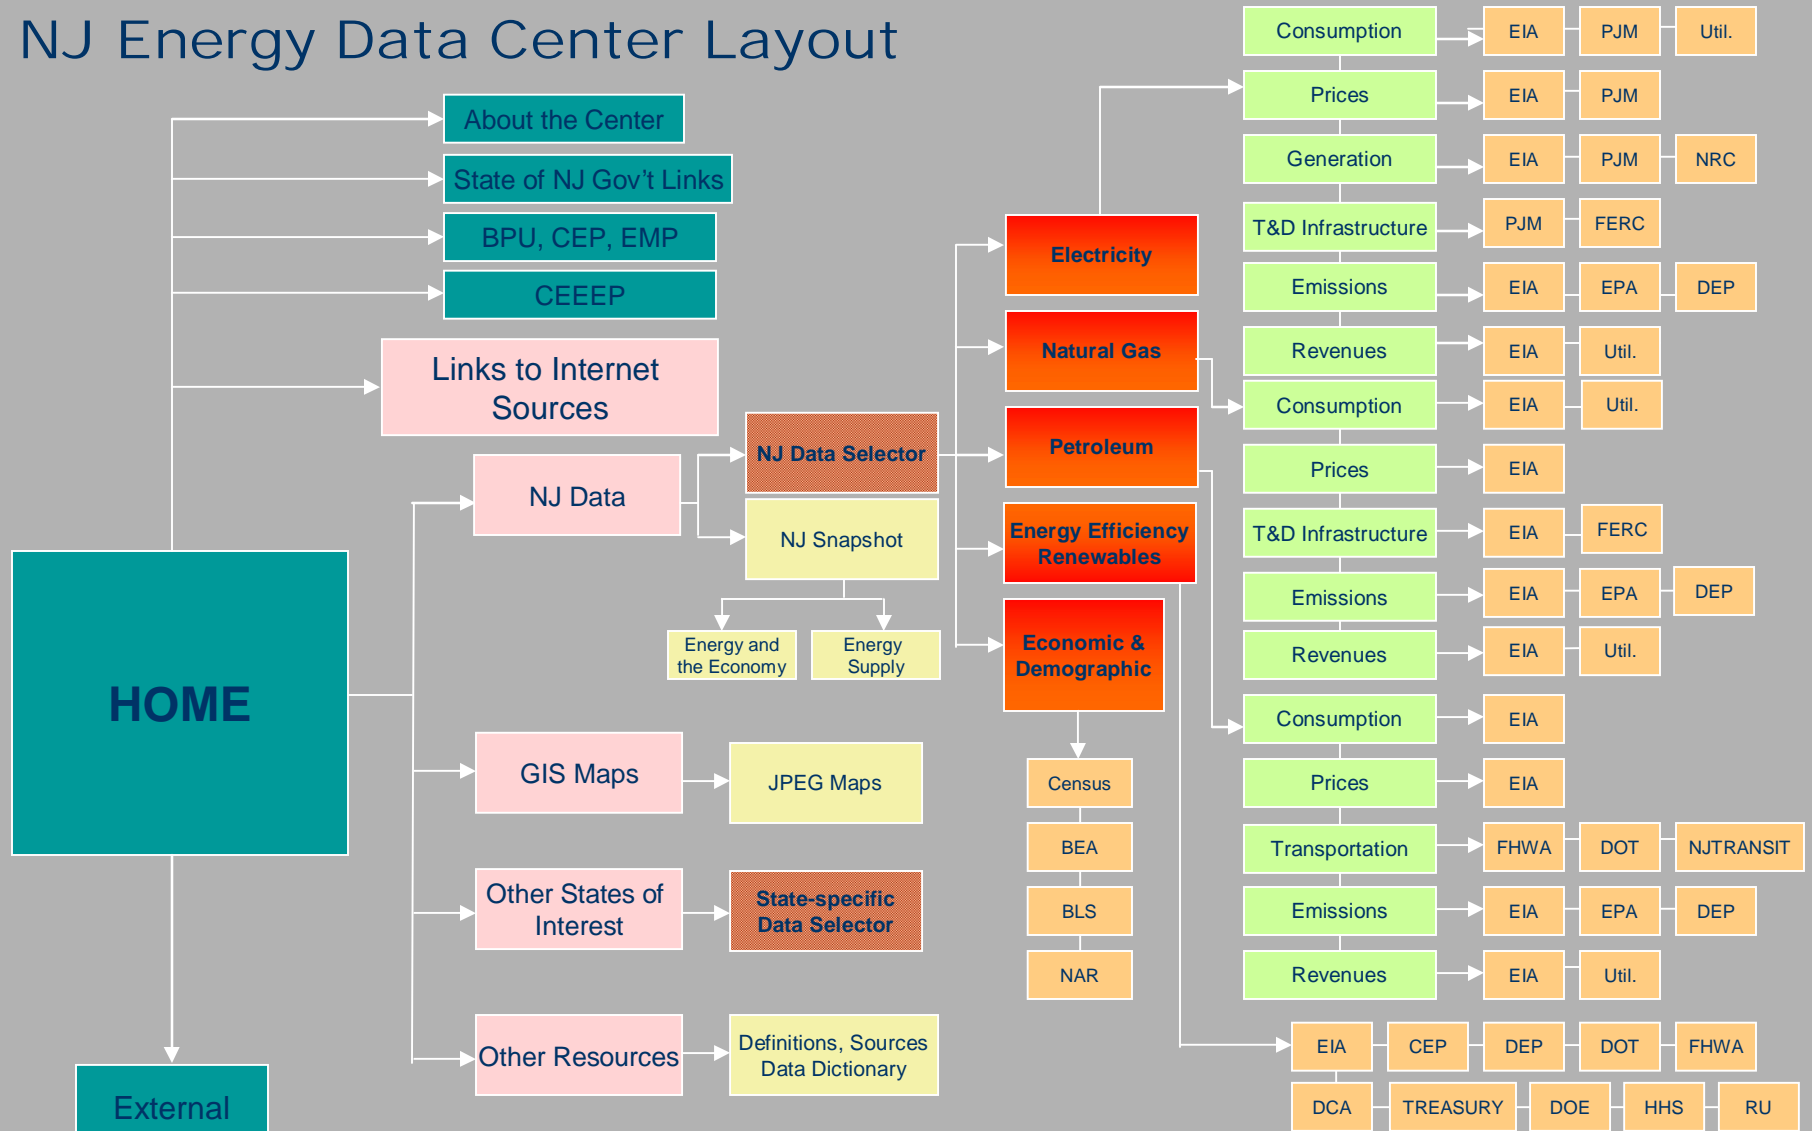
NJ Energy Data Center Layout

About the Center
State of NJ Gov't Links
BPU, CEP, EMP
CEEEP
Links to Internet Sources

HOME

NJ Data
NJ Data Selector
NJ Snapshot
Energy and the Economy
Energy Supply

GIS Maps
JPEG Maps

Other States of Interest
State-specific Data Selector

Other Resources
Definitions, Sources Data Dictionary

External

Electricity
Natural Gas
Petroleum
Energy Efficiency Renewables
Economic & Demographic

Census
BEA
BLS
NAR

Consumption
EIA
PJM
Util.
Prices
EIA
PJM
Generation
EIA
PJM
NRC
T&D Infrastructure
PJM
FERC
Emissions
EIA
EPA
DEP
Revenues
EIA
Util.
Consumption
EIA
Util.
Prices
EIA
T&D Infrastructure
EIA
FERC
Emissions
EIA
EPA
DEP
Revenues
EIA
Util.
Consumption
EIA
Prices
EIA
Transportation
FHWA
DOT
NJTRANSIT
Emissions
EIA
EPA
DEP
Revenues
EIA
Util.

EIA
CEP
DEP
DOT
FHWA
DCA
TREASURY
DOE
HHS
RU